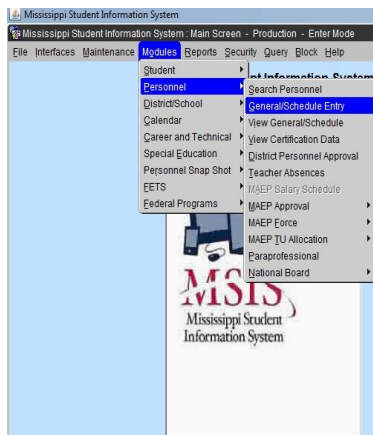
Mississippi Student Information System
Mississippi Student Information System : Main Screen - Production - Enter Mode
File Interfaces Maintenance Modules Reports Security Query Block Help

Student
Personnel
District/School
Calendar
Career and Technical
Special Education
Personnel Snap Shot
EETS
Federal Programs

Search Personnel
General/Schedule Entry
View General/Schedule
View Certification Data
District Personnel Approval
Teacher Absences
MAEP Salary Schedule
MAEP Approval
MAEP Force
MAEP TU Allocation
Paraprofessional
National Board

nt Information System

MSIS
Mississippi Student Information System